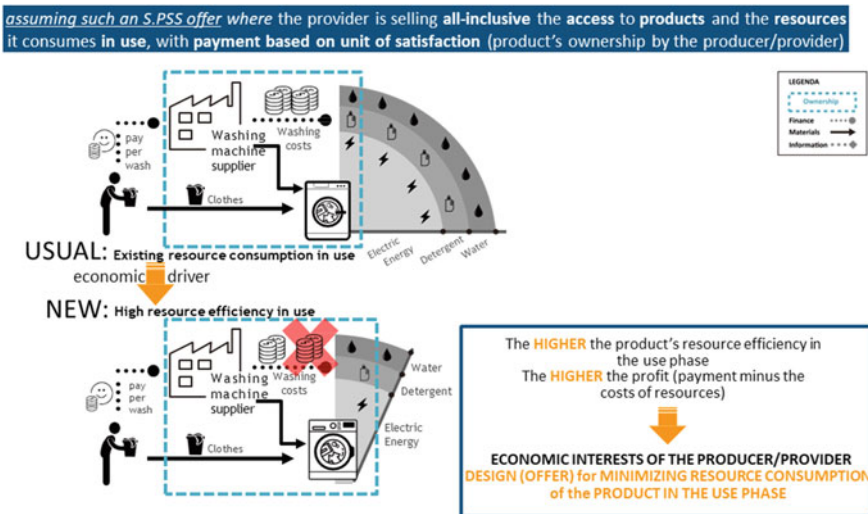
assuming such an S.PSS offer where the provider is selling all-inclusive the access to products and the resources it consumes in use, with payment based on unit of satisfaction (product's ownership by the producer/provider)

LEGENDA
Ownership
Finance
Materials
Information

pay per wash

Washing machine supplier

Washing costs

Clothes

Electric Energy
Detergent
Water

USUAL: Existing resource consumption in use
economic driver
NEW: High resource efficiency in use

pay per wash

Washing machine supplier

Washing costs

Clothes

Water
Detergent
Electric Energy

The HIGHER the product's resource efficiency in the use phase
The HIGHER the profit (payment minus the costs of resources)

ECONOMIC INTERESTS OF THE PRODUCER/PROVIDER
DESIGN (OFFER) for MINIMIZING RESOURCE CONSUMPTION of the PRODUCT IN THE USE PHASE